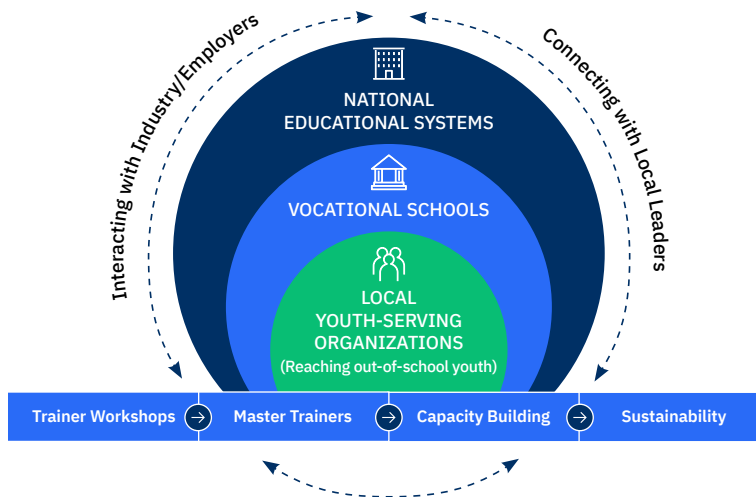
Interacting with Industry/Employers

Connecting with Local Leaders

NATIONAL EDUCATIONAL SYSTEMS

VOCATIONAL SCHOOLS

LOCAL YOUTH-SERVING ORGANIZATIONS (Reaching out-of-school youth)

Trainer Workshops → Master Trainers → Capacity Building → Sustainability